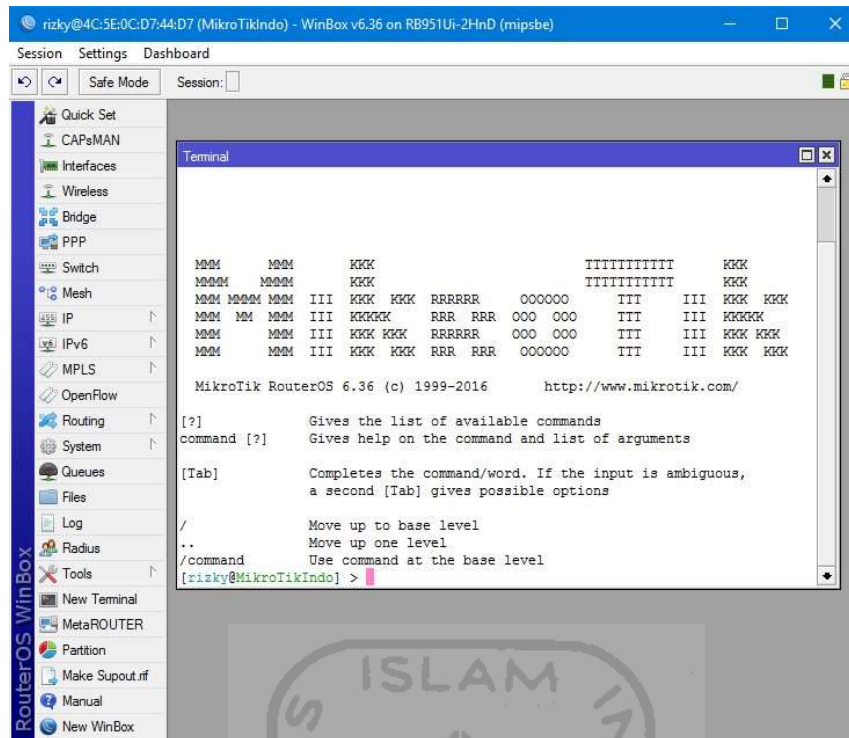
rizky@4C:5E:0C:D7:44:D7 (MikroTikIndo) - WinBox v6.36 on RB951Ui-2HnD (mipsbe)

Session Settings Dashboard

Safe Mode Session:

Quick Set
CAPsMAN
Interfaces
Wireless
Bridge
PPP
Switch
Mesh
IP
IPv6
MPLS
OpenFlow
Routing
System
Queues
Files
Log
Radius
Tools
New Terminal
MetaROUTER
Partition
Make Supout.rif
Manual
New WinBox

RouterOS WinBox

Terminal

MMM      MMM       KKK                          TTTTTTTTTTT      KKK
MMMM    MMMM       KKK                          TTTTTTTTTTT      KKK
MMM MMMM MMM  III  KKK  KKK  RRRRRR     000000      TTT     III  KKK  KKK
MMM  MM  MMM  III  KKKKK     RRR  RRR  000  000     TTT     III  KKKKK
MMM      MMM  III  KKK KKK   RRRRRR    000  000     TTT     III  KKK KKK
MMM      MMM  III  KKK  KKK  RRR  RRR   000000      TTT     III  KKK  KKK

MikroTik RouterOS 6.36 (c) 1999-2016       http://www.mikrotik.com/

[?]             Gives the list of available commands
command [?]     Gives help on the command and list of arguments

[Tab]           Completes the command/word. If the input is ambiguous,
                a second [Tab] gives possible options

/               Move up to base level
..              Move up one level
/command        Use command at the base level
[rizky@MikroTikIndo] >

ISLAM